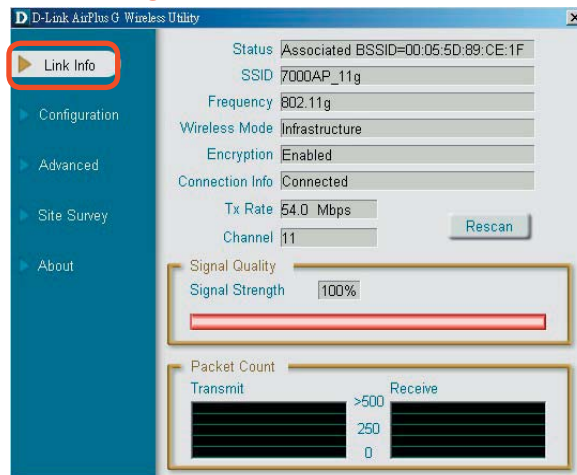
D D-Link AirPlus G Wireless Utility

×

Link Info

Configuration

Advanced

Site Survey

About

Status Associated BSSID=00:05:5D:89:CE:1F

SSID 7000AP_11g

Frequency 802.11g

Wireless Mode Infrastructure

Encryption Enabled

Connection Info Connected

Tx Rate 54.0 Mbps

Channel 11

Rescan

Signal Quality

Signal Strength 100%

Packet Count

Transmit

>500

250

0

Receive